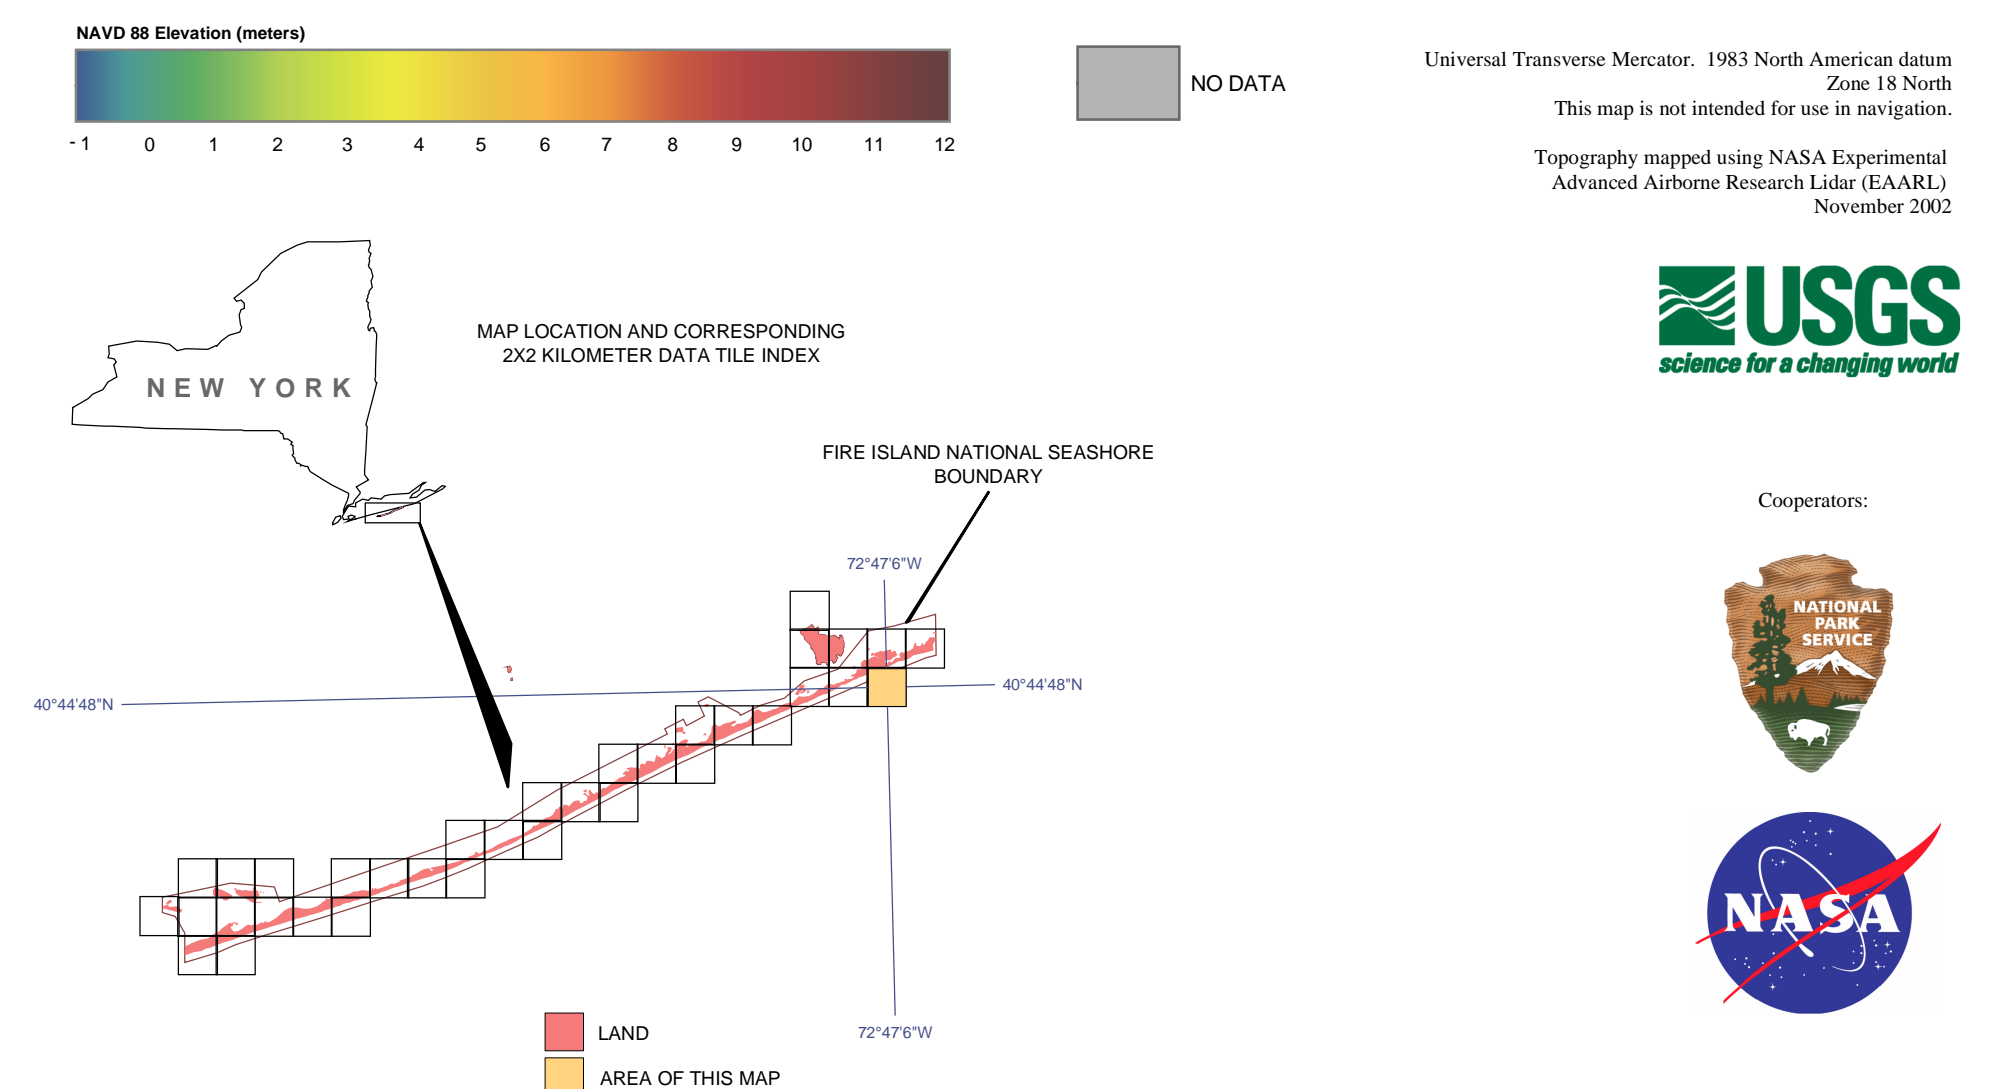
NAVD 88 Elevation (meters)

- 1 0 1 2 3 4 5 6 7 8 9 10 11 12

NO DATA

Universal Transverse Mercator. 1983 North American datum
Zone 18 North
This map is not intended for use in navigation.

Topography mapped using NASA Experimental
Advanced Airborne Research Lidar (EAARL)
November 2002

USGS
science for a changing world

NEW YORK

MAP LOCATION AND CORRESPONDING
2X2 KILOMETER DATA TILE INDEX

FIRE ISLAND NATIONAL SEASHORE
BOUNDARY

72°47'6"W

40°44'48"N

40°44'48"N

72°47'6"W

Cooperators:

NATIONAL PARK SERVICE

NASA

LAND

AREA OF THIS MAP